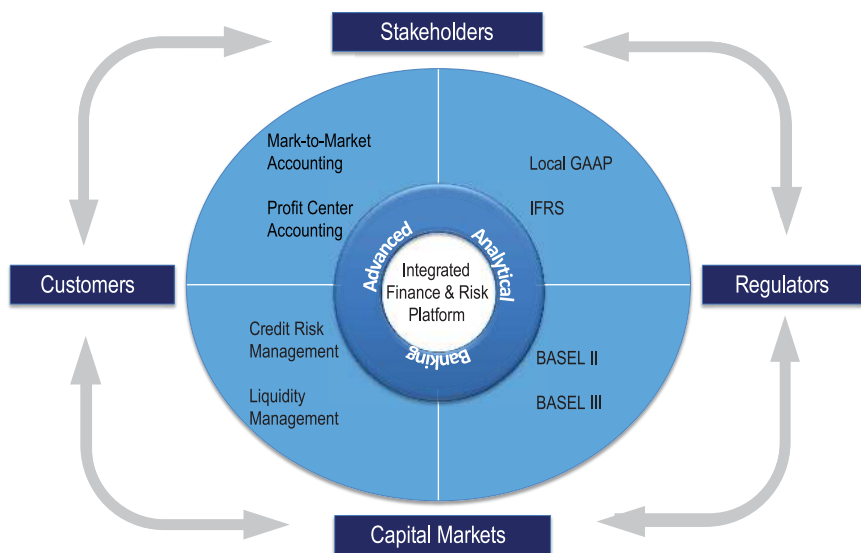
Stakeholders

Customers

Regulators

Capital Markets

Mark-to-Market Accounting

Profit Center Accounting

Local GAAP

IFRS

Credit Risk Management

Liquidity Management

BASEL II

BASEL III

Advanced Analytical Banking

Integrated Finance & Risk Platform